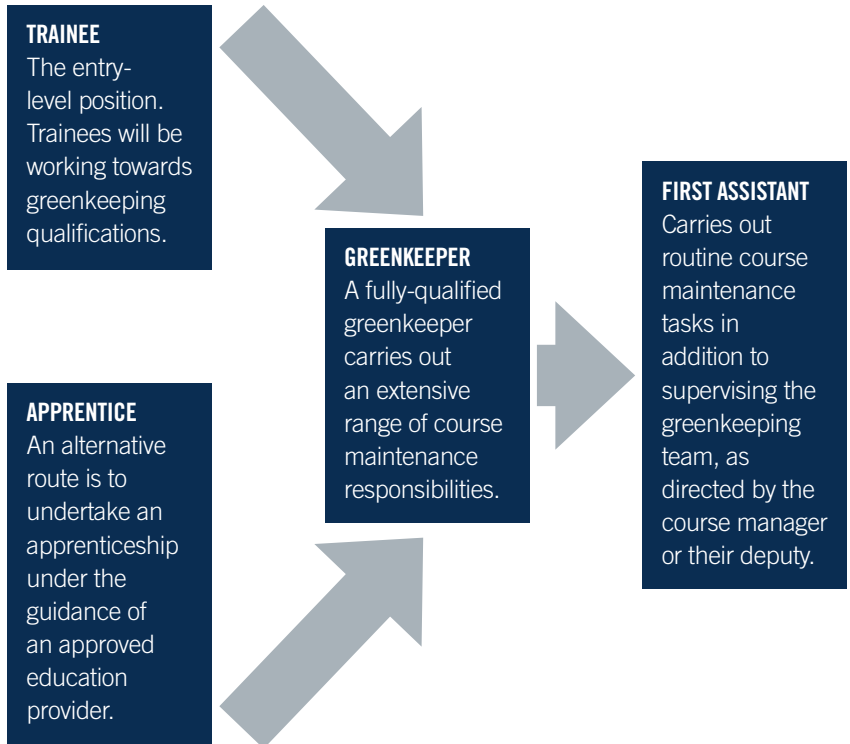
TRAINEE
The entry-level position. Trainees will be working towards greenkeeping qualifications.

APPRENTICE
An alternative route is to undertake an apprenticeship under the guidance of an approved education provider.

GREENKEEPER
A fully-qualified greenkeeper carries out an extensive range of course maintenance responsibilities.

FIRST ASSISTANT
Carries out routine course maintenance tasks in addition to supervising the greenkeeping team, as directed by the course manager or their deputy.